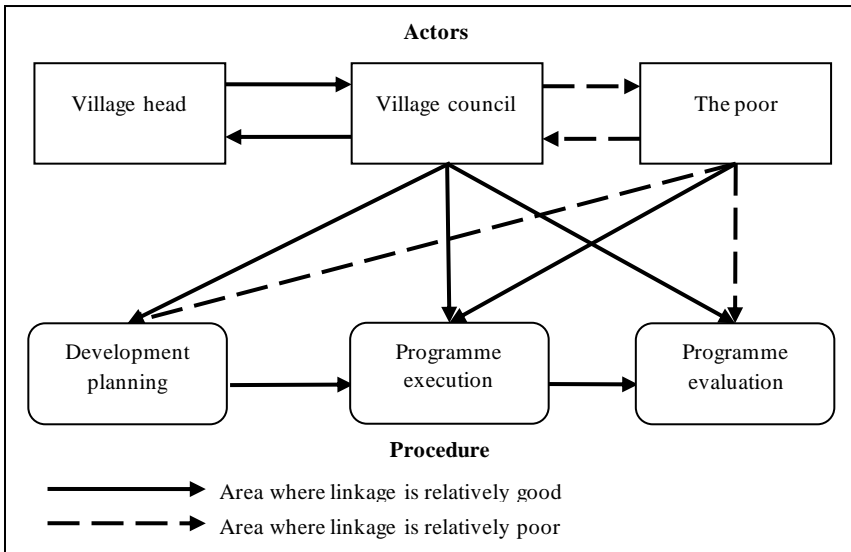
Actors

Village head

Village council

The poor

Development planning

Programme execution

Programme evaluation

Procedure

Area where linkage is relatively good

Area where linkage is relatively poor